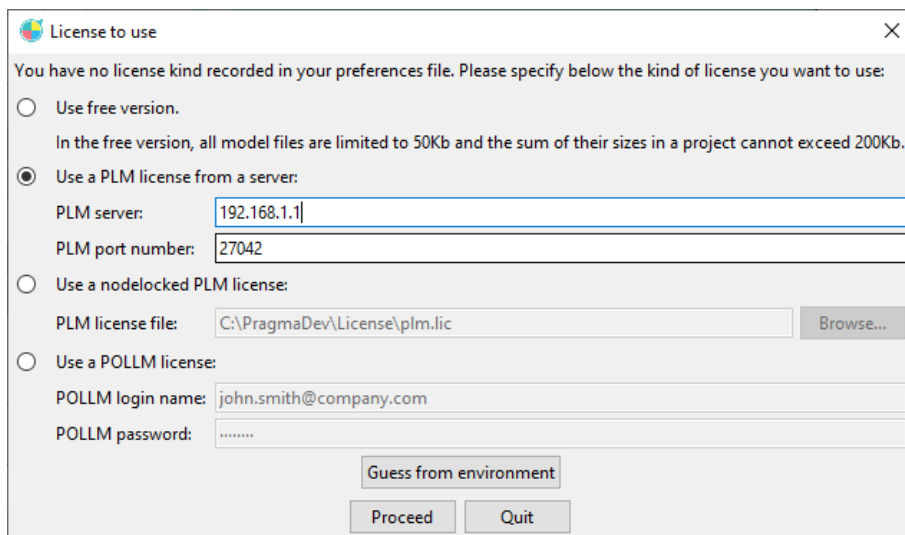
License to use

You have no license kind recorded in your preferences file. Please specify below the kind of license you want to use:

Use free version.

In the free version, all model files are limited to 50Kb and the sum of their sizes in a project cannot exceed 200Kb.

Use a PLM license from a server:

PLM server: 192.168.1.1

PLM port number: 27042

Use a nodelocked PLM license:

PLM license file: C:\PragmaDev\License\plm.lic

Browse...

Use a POLLM license:

POLLM login name: john.smith@company.com

POLLM password: ........

Guess from environment

Proceed

Quit